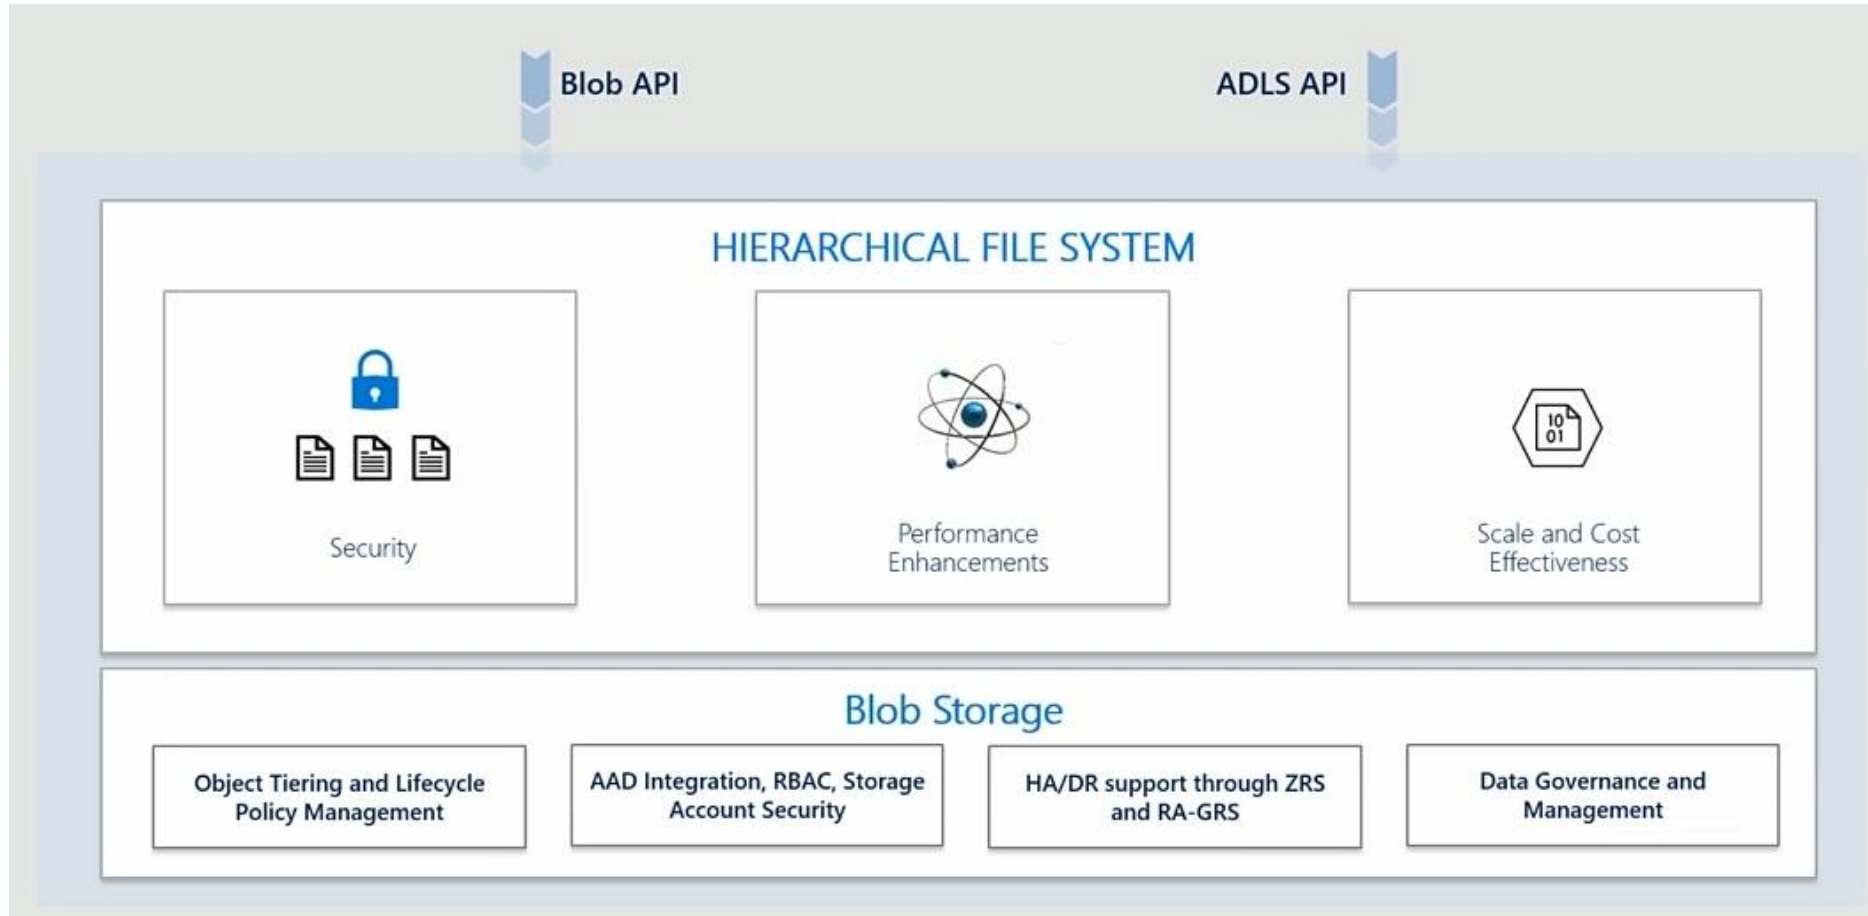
Blob API

ADLS API

HIERARCHICAL FILE SYSTEM

Security

Performance Enhancements

10
01

Scale and Cost Effectiveness

Blob Storage

Object Tiering and Lifecycle Policy Management

AAD Integration, RBAC, Storage Account Security

HA/DR support through ZRS and RA-GRS

Data Governance and Management